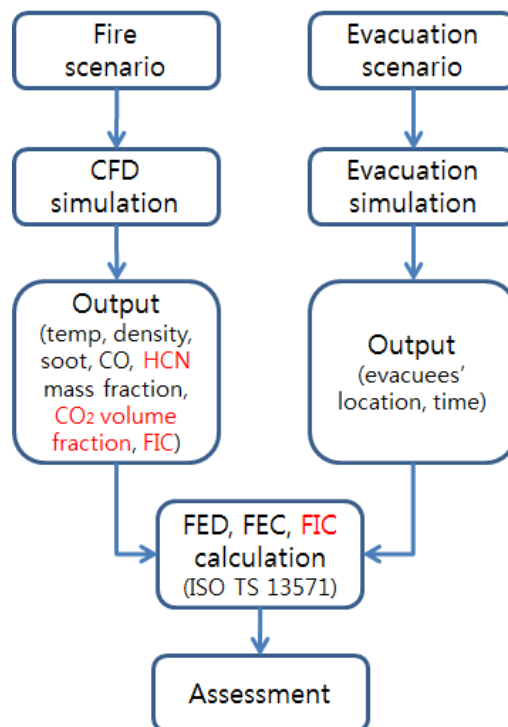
Fire scenario

CFD simulation

Output
(temp, density, soot, CO, HCN mass fraction, $CO_2$ volume fraction, FIC)

Evacuation scenario

Evacuation simulation

Output
(evacuees' location, time)

FED, FEC, FIC calculation
(ISO TS 13571)

Assessment